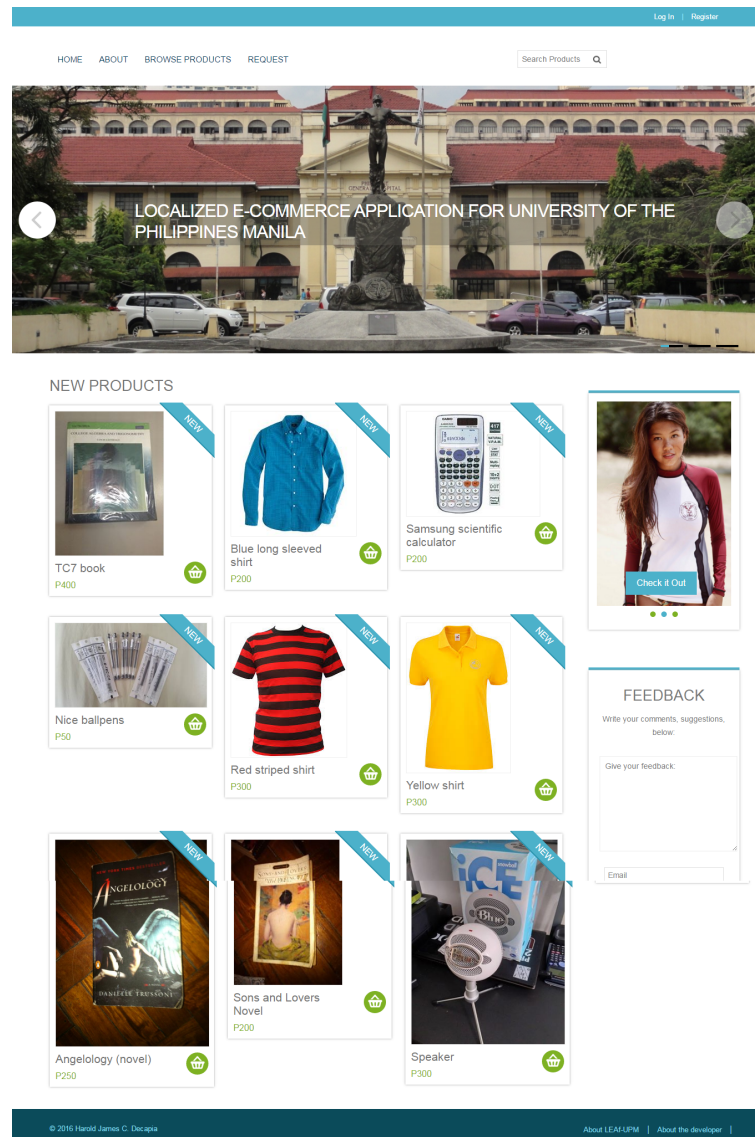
Log In | Register

HOME ABOUT BROWSE PRODUCTS REQUEST

Search Products

LOCALIZED E-COMMERCE APPLICATION FOR UNIVERSITY OF THE PHILIPPINES MANILA

NEW PRODUCTS

NEW
TC7 book
P400

NEW
Blue long sleeved shirt
P200

NEW
Samsung scientific calculator
P200

Check it Out

NEW
Nice ballpens
P50

NEW
Red striped shirt
P300

NEW
Yellow shirt
P300

FEEDBACK

Write your comments, suggestions, below:

Give your feedback:

Email

NEW
Angelology (novel)
P250

NEW
Sons and Lovers Novel
P200

NEW
Speaker
P300

© 2016 Harold James C. Decapia

About LEAf-UPM | About the developer |